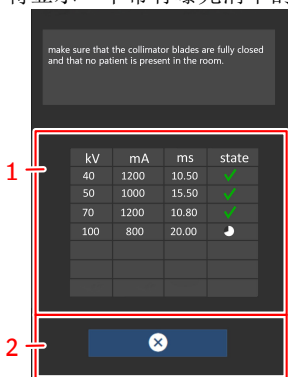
make sure that the collimator blades are fully closed and that no patient is present in the room.

1

| kV | mA | ms | state |
|---|---|---|---|
| 40 | 1200 | 10.50 | ✓ |
| 50 | 1000 | 15.50 | ✓ |
| 70 | 1200 | 10.80 | ✓ |
| 100 | 800 | 20.00 | |
| | | | |
| | | | |
| | | | |

2